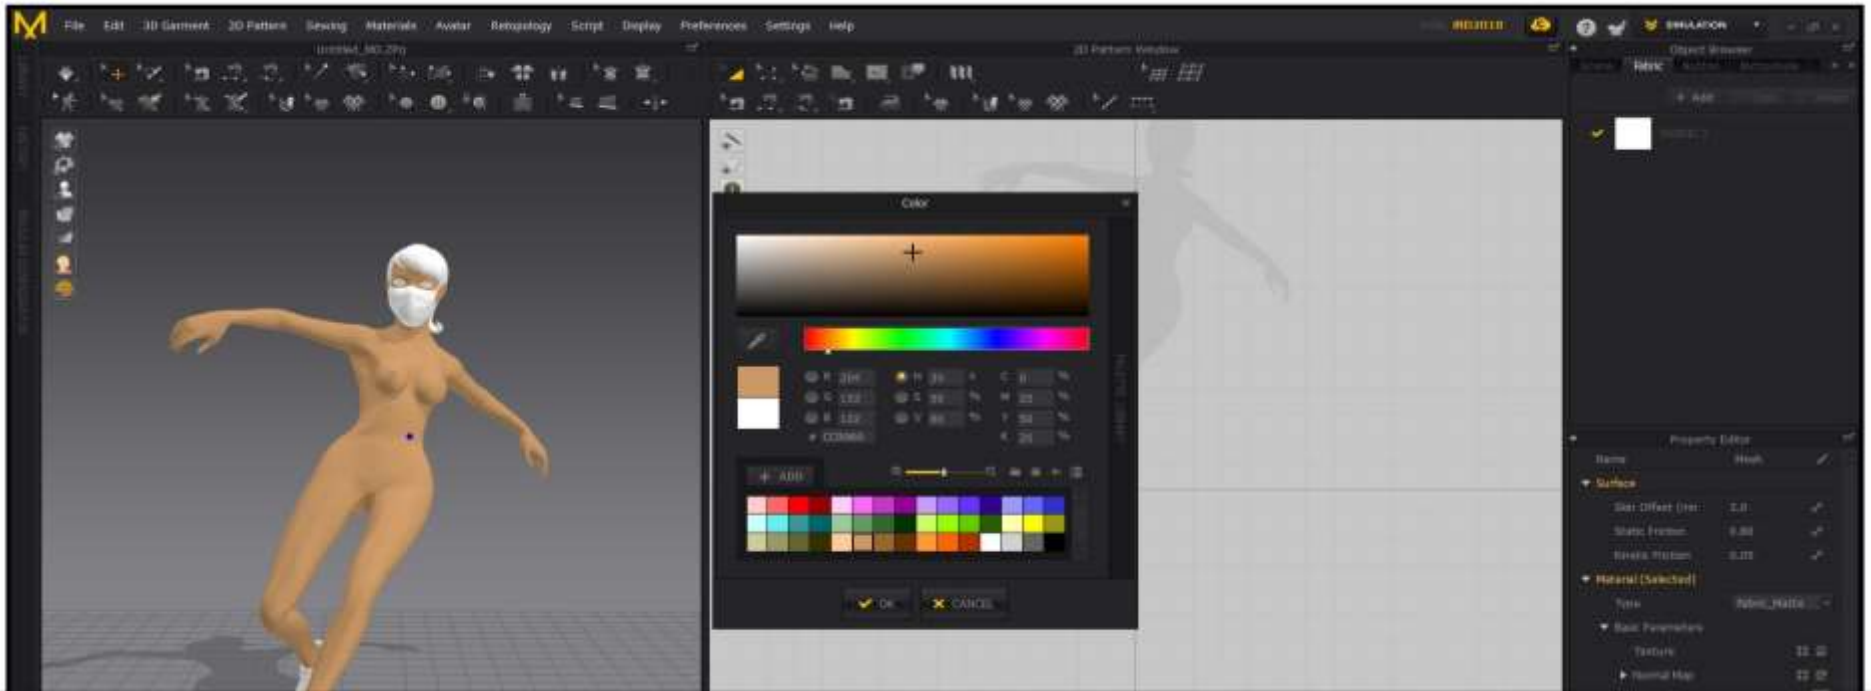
File Edit 3D Garment 2D Pattern Sewing Materials Avatar Retopology Script Display Preferences Settings Help

SIMULATION

Untitled_MD.Zprj

2D Pattern Window

Object Browser

Fabric

+ Add

Color

R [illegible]
G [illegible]
B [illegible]
H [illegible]
S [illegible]
V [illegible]
C 0
M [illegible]
Y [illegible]
K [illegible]

+ ADD

OK CANCEL

Property Editor

Name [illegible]

Surface

Skin Offset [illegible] 3.0
Static Friction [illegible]
Kinetic Friction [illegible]

Material (Selected)

Type Fabric_Matte

Basic Parameters

Texture

Normal Map